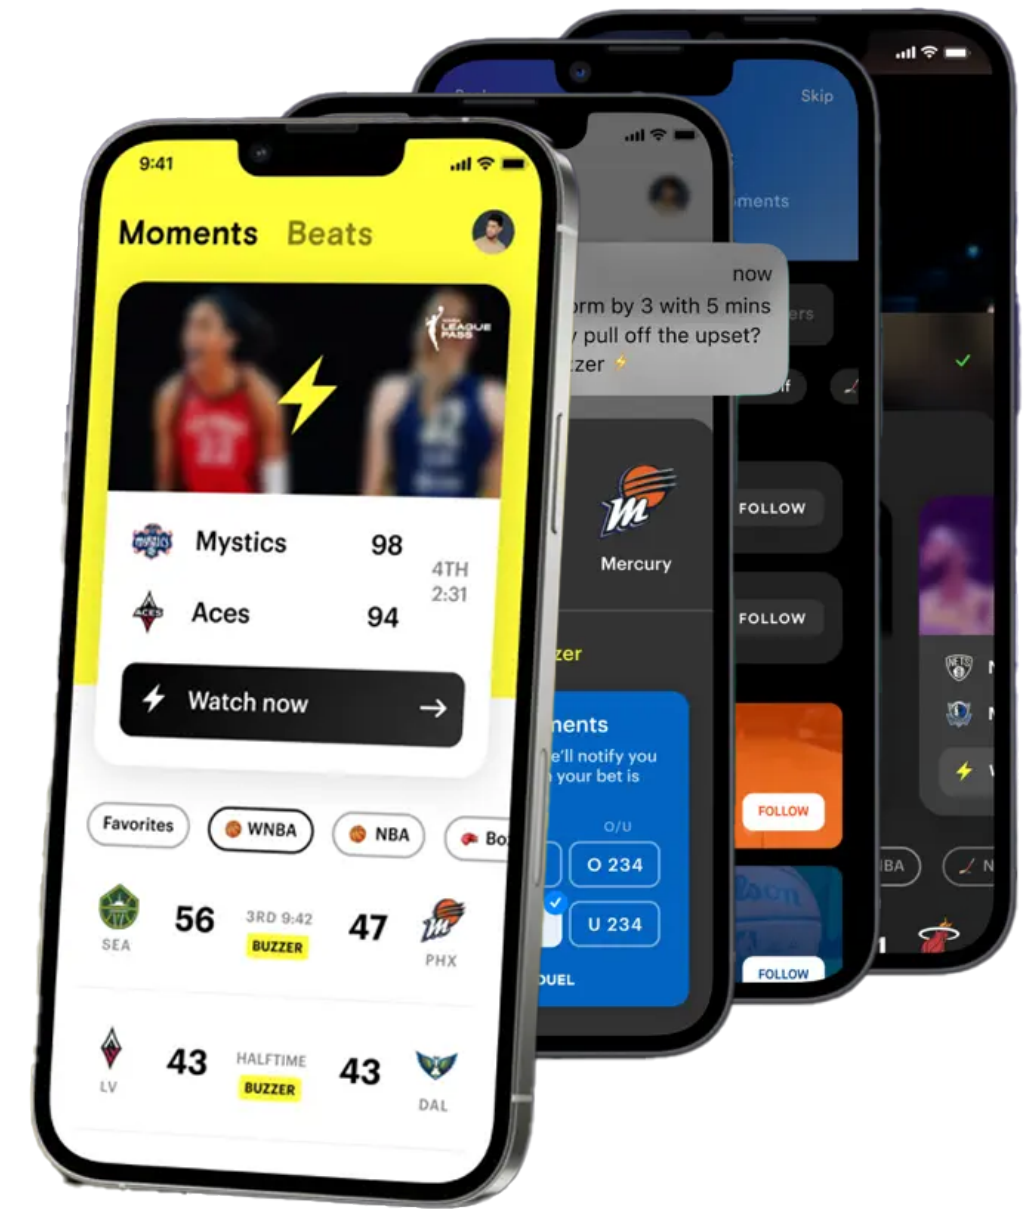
9:41

Moments Beats

LEAGUE PASS

Mystics 98
Aces 94
4TH 2:31

Watch now

Favorites
WNBA
NBA
Bo

SEA 56 3RD 9:42 BUZZER 47 PHX

LV 43 HALFTIME BUZZER 43 DAL

now
orm by 3 with 5 mins
y pull off the upset?
zer

Mercury

zer

nents
e'll notify you
your bet is

O/U
O 234
U 234
UEL

Skip
ments

FOLLOW
FOLLOW
FOLLOW
FOLLOW

BA
N